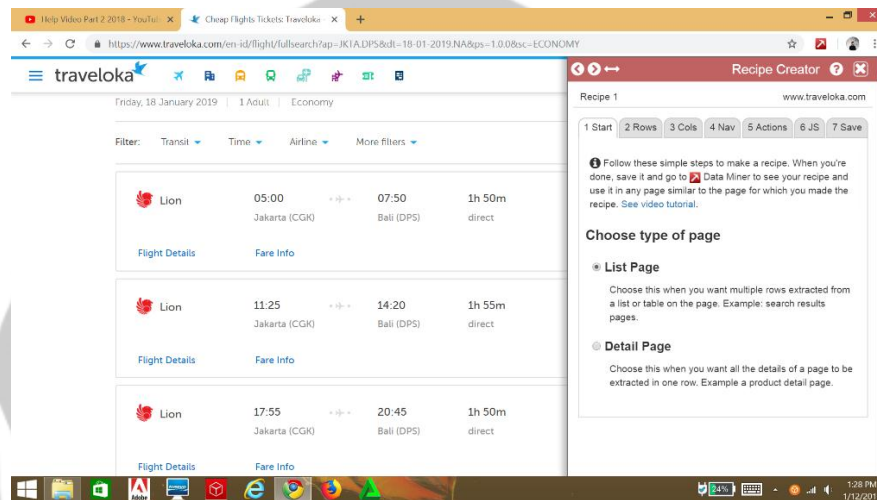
Help Video Part 2 2018 - YouTub ×
Cheap Flights Tickets: Traveloka ×
+
https://www.traveloka.com/en-id/flight/fullsearch?ap=JKTA.DPS&dt=18-01-2019.NA&ps=1.0.0&sc=ECONOMY

traveloka

Friday, 18 January 2019 | 1 Adult | Economy

Filter: Transit Time Airline More filters

Lion
05:00
Jakarta (CGK)
07:50
Bali (DPS)
1h 50m
direct
Flight Details
Fare Info

Lion
11:25
Jakarta (CGK)
14:20
Bali (DPS)
1h 55m
direct
Flight Details
Fare Info

Lion
17:55
Jakarta (CGK)
20:45
Bali (DPS)
1h 50m
direct
Flight Details
Fare Info

Recipe Creator ? ×

Recipe 1
www.traveloka.com

1 Start | 2 Rows | 3 Cols | 4 Nav | 5 Actions | 6 JS | 7 Save

Follow these simple steps to make a recipe. When you're done, save it and go to Data Miner to see your recipe and use it in any page similar to the page for which you made the recipe. See video tutorial.

Choose type of page

List Page

Choose this when you want multiple rows extracted from a list or table on the page. Example: search results pages.

Detail Page

Choose this when you want all the details of a page to be extracted in one row. Example a product detail page.

24%
1:28 PM
1/12/201